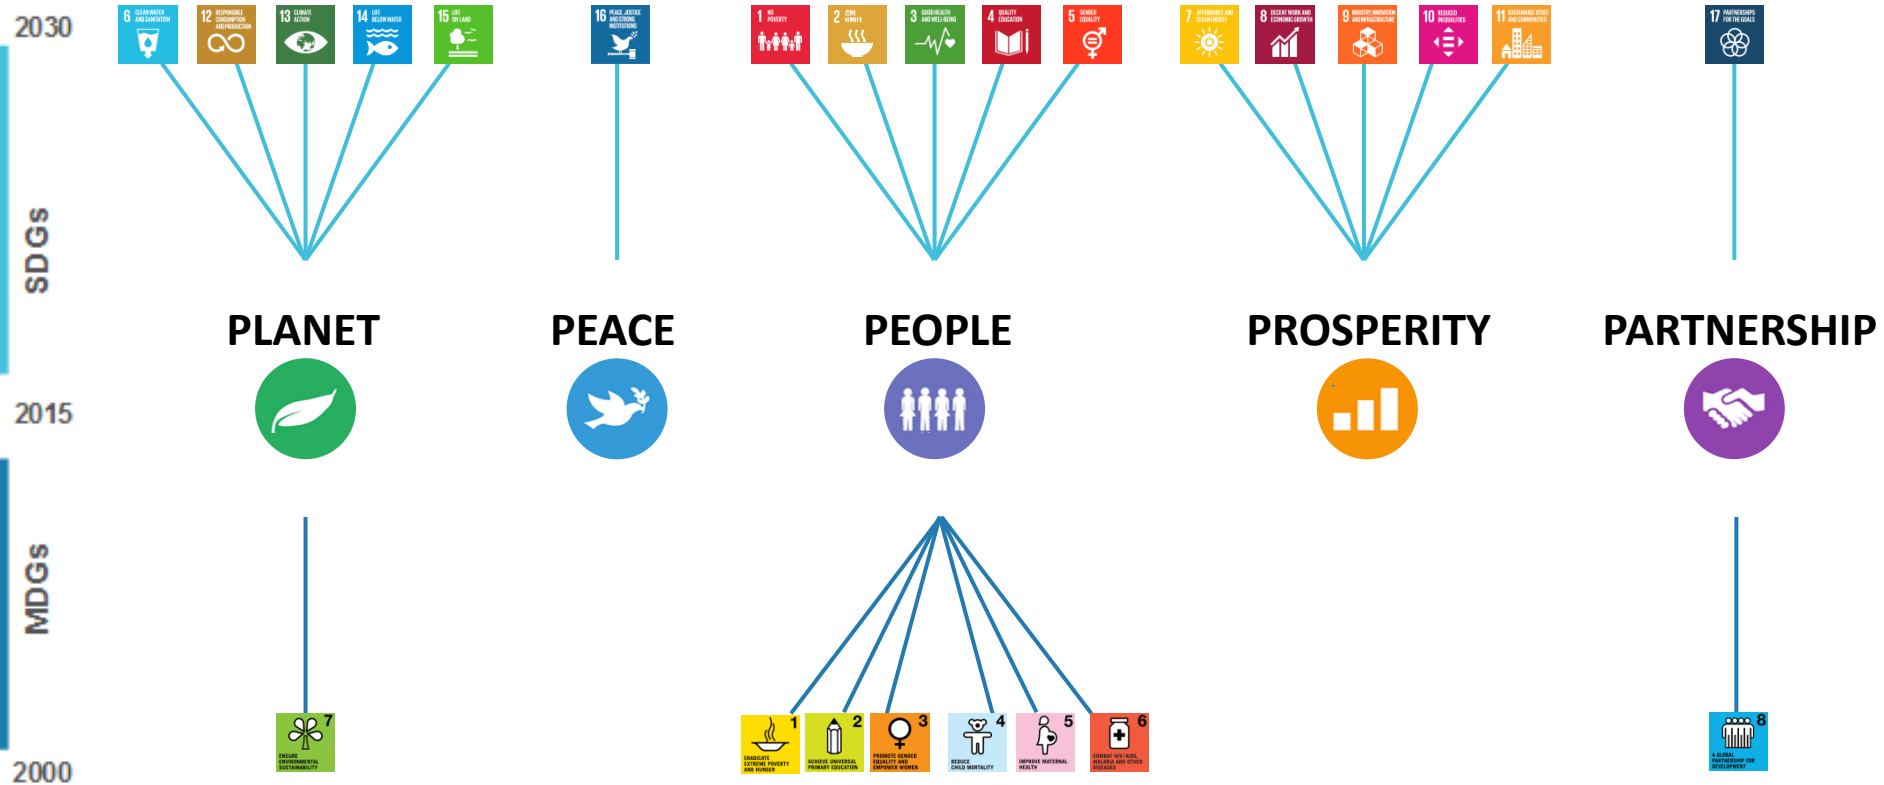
2030

6 CLEAN WATER AND SANITATION
12 RESPONSIBLE CONSUMPTION AND PRODUCTION
13 CLIMATE ACTION
14 LIFE BELOW WATER
15 LIFE ON LAND
16 PEACE, JUSTICE AND STRONG INSTITUTIONS
1 NO POVERTY
2 ZERO HUNGER
3 GOOD HEALTH AND WELL-BEING
4 QUALITY EDUCATION
5 GENDER EQUALITY
7 AFFORDABLE AND CLEAN ENERGY
8 DECENT WORK AND ECONOMIC GROWTH
9 INDUSTRY, INNOVATION AND INFRASTRUCTURE
10 REDUCED INEQUALITIES
11 SUSTAINABLE CITIES AND COMMUNITIES
17 PARTNERSHIPS FOR THE GOALS

SDGs

PLANET
PEACE
PEOPLE
PROSPERITY
PARTNERSHIP

2015

MDGs

7 ENSURE ENVIRONMENTAL SUSTAINABILITY
1 ERADICATE EXTREME POVERTY AND HUNGER
2 ACHIEVE UNIVERSAL PRIMARY EDUCATION
3 PROMOTE GENDER EQUALITY AND EMPOWER WOMEN
4 REDUCE CHILD MORTALITY
5 IMPROVE MATERNAL HEALTH
6 COMBAT HIV/AIDS, MALARIA AND OTHER DISEASES
8 A GLOBAL PARTNERSHIP FOR DEVELOPMENT

2000